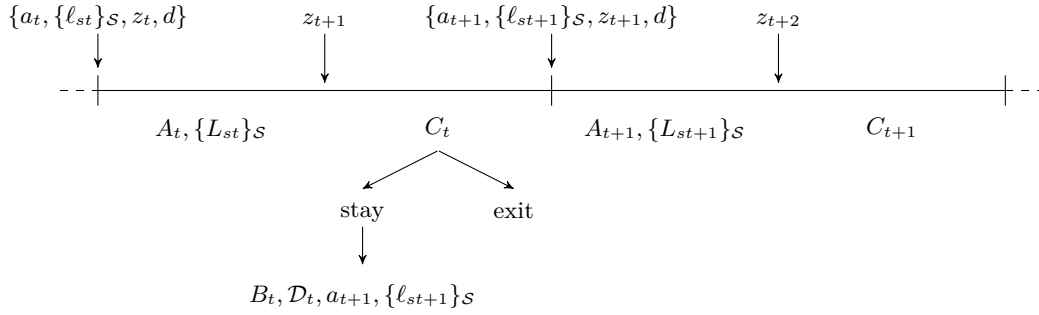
$\{a_t, \{\ell_{st}\}_{\mathcal{S}}, z_t, d\}$

$z_{t+1}$

$\{a_{t+1}, \{\ell_{st+1}\}_{\mathcal{S}}, z_{t+1}, d\}$

$z_{t+2}$

$A_t, \{L_{st}\}_{\mathcal{S}}$

$C_t$

$A_{t+1}, \{L_{st+1}\}_{\mathcal{S}}$

$C_{t+1}$

stay

exit

$B_t, \mathcal{D}_t, a_{t+1}, \{\ell_{st+1}\}_{\mathcal{S}}$